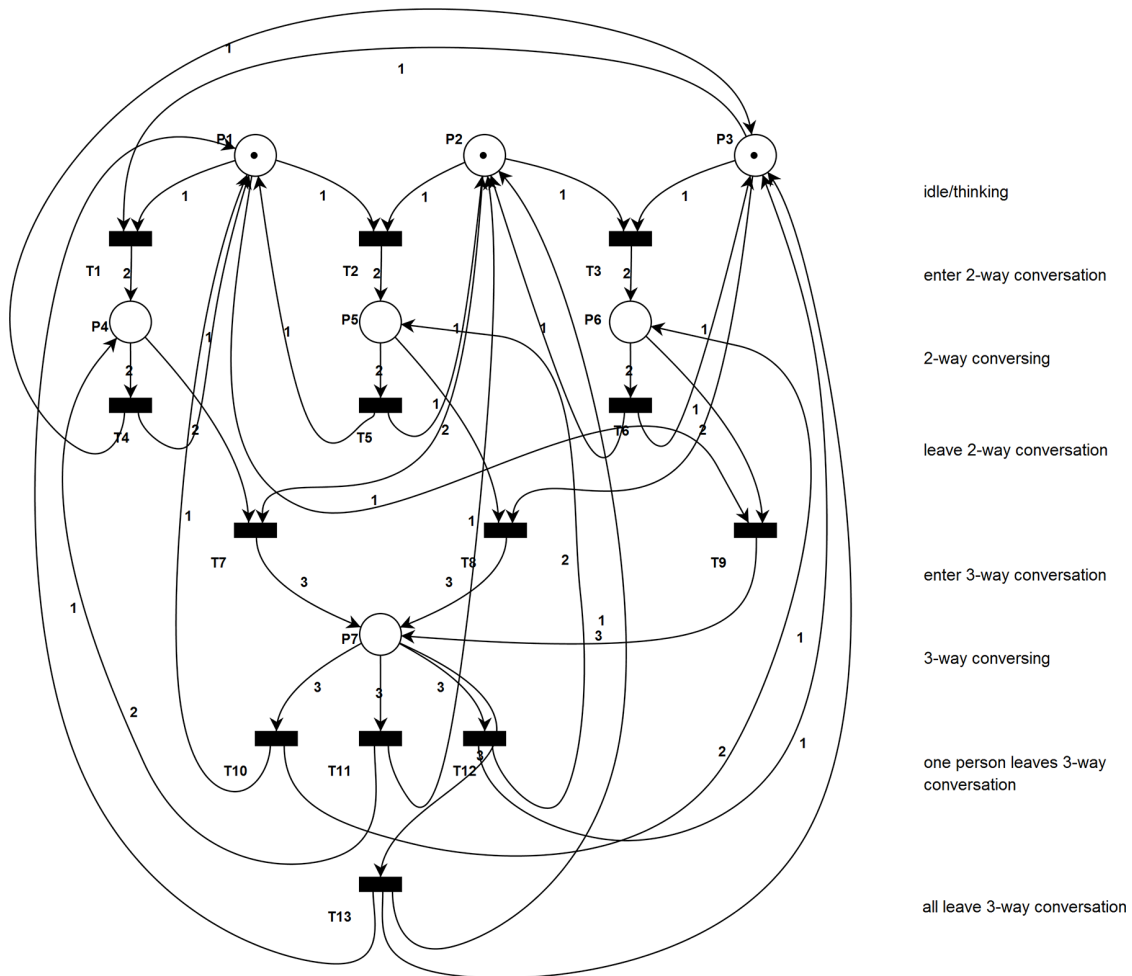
1
1
P1
P2
P3
1
1
1
1
1
1
T1
T2
T3
2
2
2
P4
P5
P6
1
1
1
1
1
1
2
2
2
T4
T5
T6
2
1
2
1
2
1
T7
T8
T9
1
1
3
3
2
P7
1
3
1
3
3
3
T10
T11
T12
3
2
1
2
1
T13

idle/thinking

enter 2-way conversation

2-way conversing

leave 2-way conversation

enter 3-way conversation

3-way conversing

one person leaves 3-way conversation

all leave 3-way conversation